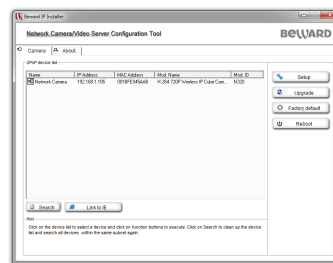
Beward IP Installer

Network Camera/Video Server Configuration Tool

BEWARD

Camera | About

UPnP device list

| Name | IP Address | MAC Address | Mod. Name | Mod. ID |
|---|---|---|---|---|
| Network Camera | 192.168.1.105 | 0018FE345A48 | H.264 720P Wireless IP Cube Cam... | N320 |

Setup

Upgrade

Factory default

Reboot

Search

Link to IE

Hint

Click on the device list to select a device and click on function buttons to execute. Click on Search to clean up the device list and search all devices within the same subnet again.